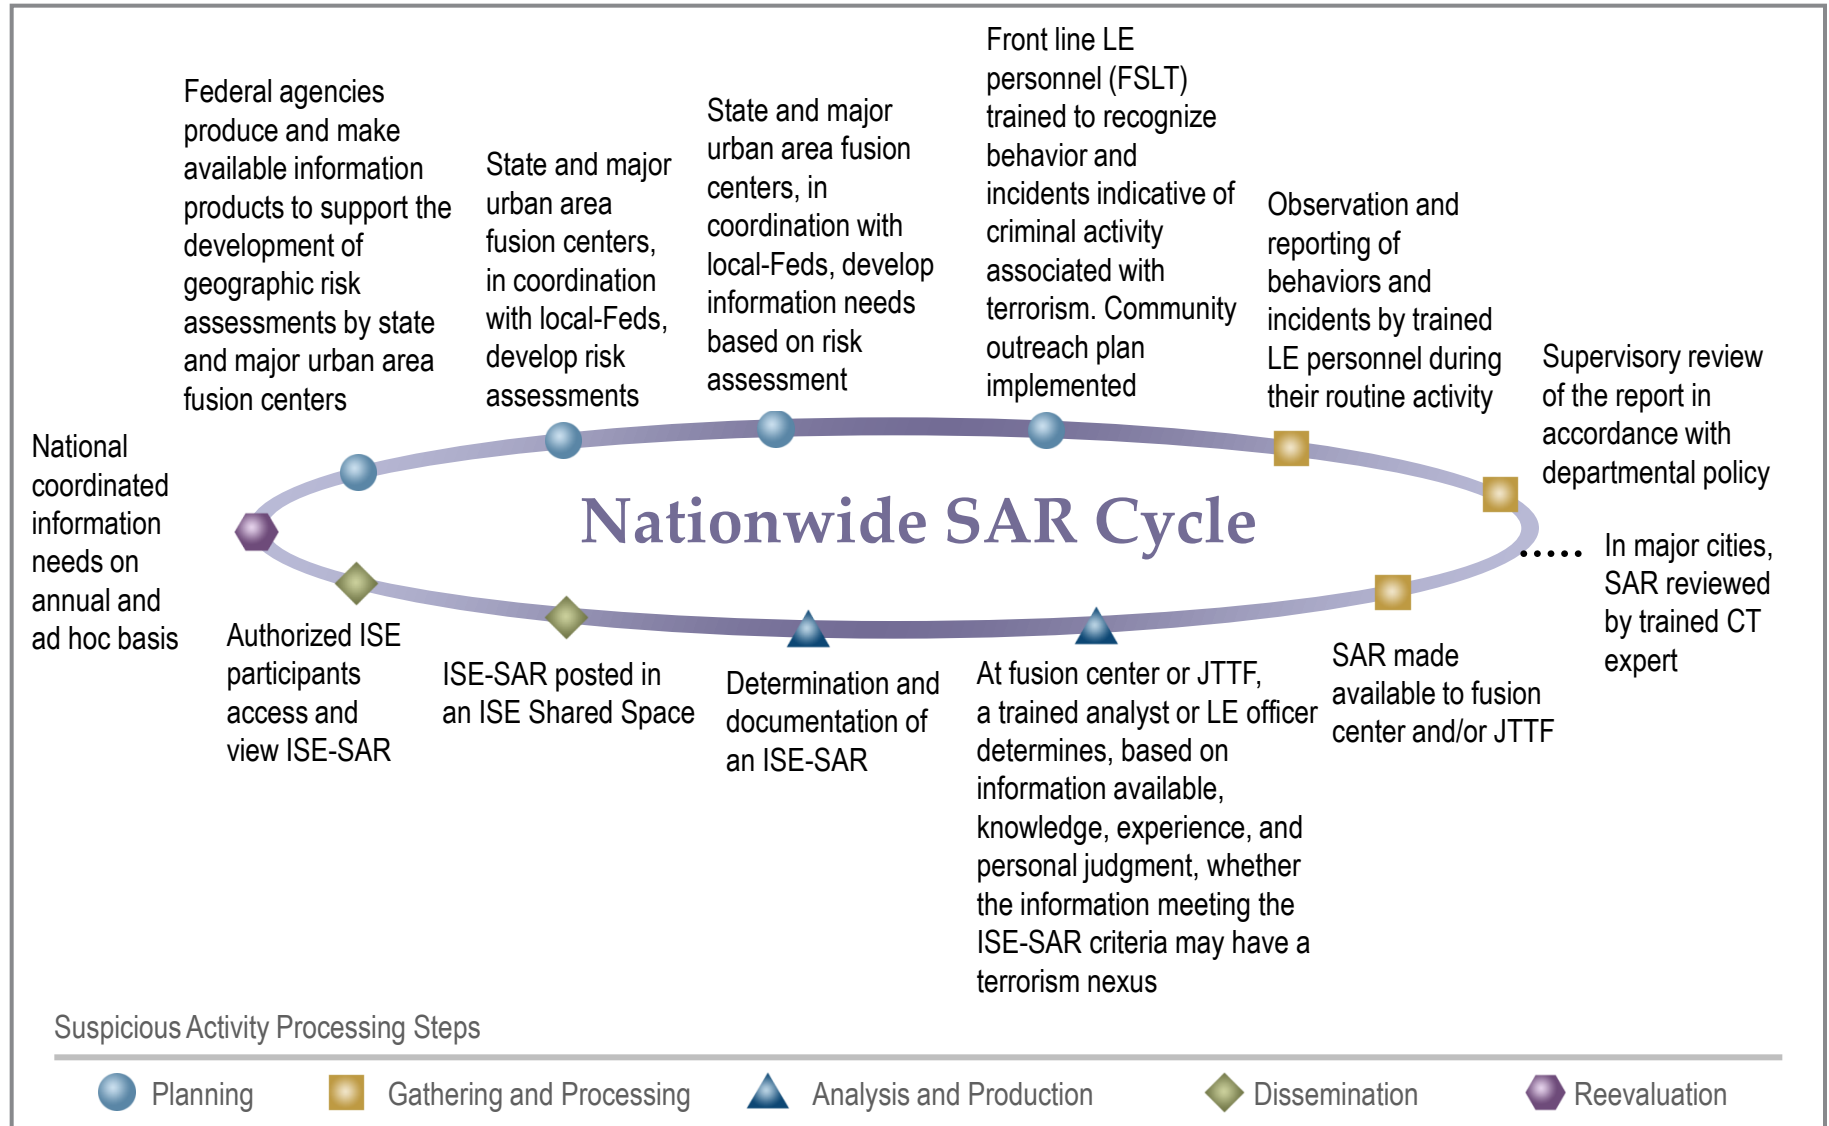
Federal agencies produce and make available information products to support the development of geographic risk assessments by state and major urban area fusion centers

State and major urban area fusion centers, in coordination with local-Feds, develop risk assessments

State and major urban area fusion centers, in coordination with local-Feds, develop information needs based on risk assessment

Front line LE personnel (FSLT) trained to recognize behavior and incidents indicative of criminal activity associated with terrorism. Community outreach plan implemented

Observation and reporting of behaviors and incidents by trained LE personnel during their routine activity

Supervisory review of the report in accordance with departmental policy

National coordinated information needs on annual and ad hoc basis

Nationwide SAR Cycle

In major cities, SAR reviewed by trained CT expert

Authorized ISE participants access and view ISE-SAR

ISE-SAR posted in an ISE Shared Space

Determination and documentation of an ISE-SAR

At fusion center or JTTF, a trained analyst or LE officer determines, based on information available, knowledge, experience, and personal judgment, whether the information meeting the ISE-SAR criteria may have a terrorism nexus

SAR made available to fusion center and/or JTTF

Suspicious Activity Processing Steps

Planning
Gathering and Processing
Analysis and Production
Dissemination
Reevaluation